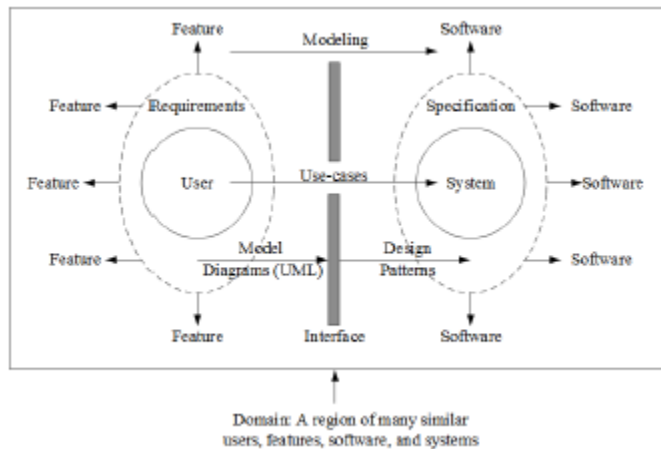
Feature

Modeling

Software

Feature

Requirements

Specification

Software

Feature

User

Use-cases

System

Software

Feature

Model Diagrams (UML)

Design Patterns

Software

Feature

Interface

Software

Domain: A region of many similar users, features, software, and systems